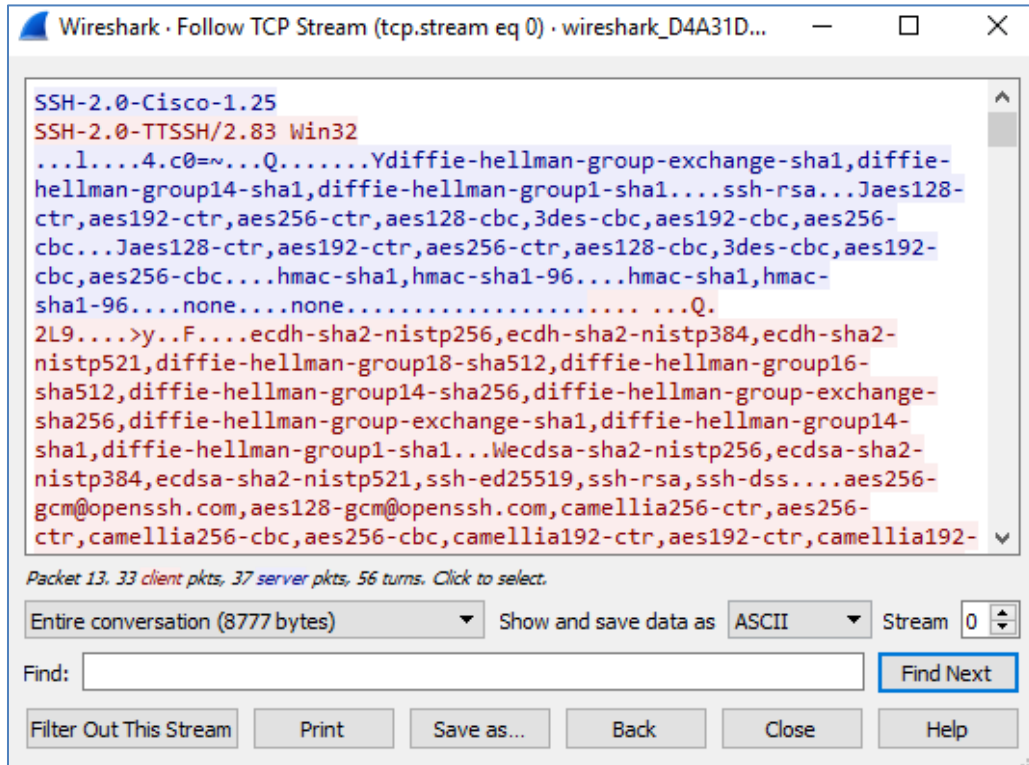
Wireshark · Follow TCP Stream (tcp.stream eq 0) · wireshark_D4A31D...

SSH-2.0-Cisco-1.25
SSH-2.0-TTSSH/2.83 Win32
...l....4.c0=~...Q.......Ydiffie-hellman-group-exchange-sha1,diffie-hellman-group14-sha1,diffie-hellman-group1-sha1....ssh-rsa...Jaes128-ctr,aes192-ctr,aes256-ctr,aes128-cbc,3des-cbc,aes192-cbc,aes256-cbc...Jaes128-ctr,aes192-ctr,aes256-ctr,aes128-cbc,3des-cbc,aes192-cbc,aes256-cbc....hmac-sha1,hmac-sha1-96....hmac-sha1,hmac-sha1-96....none....none...................... ...Q.
2L9....>y..F....ecdh-sha2-nistp256,ecdh-sha2-nistp384,ecdh-sha2-nistp521,diffie-hellman-group18-sha512,diffie-hellman-group16-sha512,diffie-hellman-group14-sha256,diffie-hellman-group-exchange-sha256,diffie-hellman-group-exchange-sha1,diffie-hellman-group14-sha1,diffie-hellman-group1-sha1...Wecdsa-sha2-nistp256,ecdsa-sha2-nistp384,ecdsa-sha2-nistp521,ssh-ed25519,ssh-rsa,ssh-dss....aes256-gcm@openssh.com,aes128-gcm@openssh.com,camellia256-ctr,aes256-ctr,camellia256-cbc,aes256-cbc,camellia192-ctr,aes192-ctr,camellia192-

Packet 13. 33 client pkts, 37 server pkts, 56 turns. Click to select.

Entire conversation (8777 bytes) Show and save data as ASCII Stream 0

Find: Find Next

Filter Out This Stream Print Save as... Back Close Help